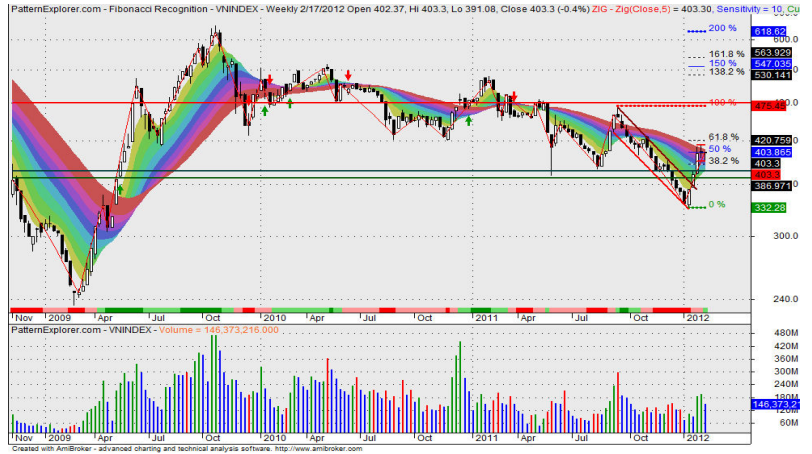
PatternExplorer.com - Fibonacci Recognition - VNINDEX - Weekly 2/17/2012 Open 402.37, Hi 403.3, Lo 391.08, Close 403.3 (-0.4%) ZIG - Zig(Close,5) = 403.30, Sensitivity = 10, Cu

200 %
618.62
161.8 %
563.929
150 %
547.035
138.2 %
530.141
100 %
475.43
61.8 %
420.759
50 %
403.865
38.2 %
403.3
403.3
386.971
0 %
332.28
600.0
300.0
240.0

Nov 2009 Apr Jul Oct 2010 Apr Jul Oct 2011 Apr Jul Oct 2012

PatternExplorer.com - VNINDEX - Volume = 146,373,216.000
480M
420M
360M
300M
240M
146,373,2
120M
60M

Nov 2009 Apr Jul Oct 2010 Apr Jul Oct 2011 Apr Jul Oct 2012

Created with AmiBroker - advanced charting and technical analysis software. http://www.amibroker.com